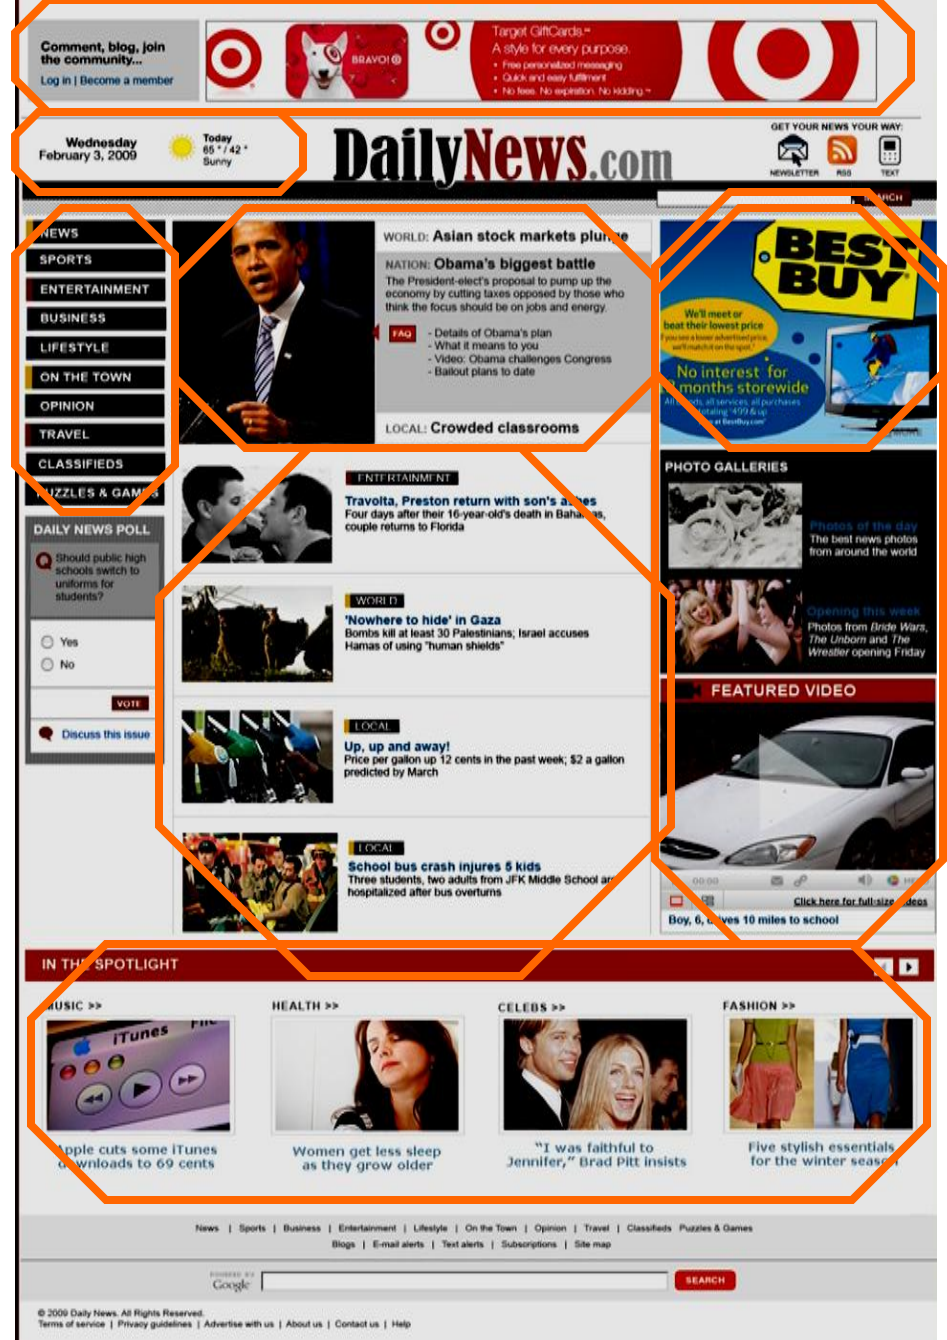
Comment, blog, join the community...
Log in | Become a member

BRAVO!

Target GiftCards
A style for every purpose
• Free personalized messaging
• Quick and easy fulfillment
• No fees. No expiration. No kidding.

Wednesday
February 3, 2009

Today
65° / 42°
Sunny

DailyNews.com

GET YOUR NEWS YOUR WAY:
NEWSLETTER RSS TEXT

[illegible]RCH

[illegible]EWS
SPORTS
ENTERTAINMENT
BUSINESS
LIFESTYLE
ON THE TOWN
OPINION
TRAVEL
CLASSIFIEDS
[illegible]UZZLES & GAM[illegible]

WORLD: Asian stock markets plun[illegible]

NATION: Obama's biggest battle
The President-elect's proposal to pump up the economy by cutting taxes opposed by those who think the focus should be on jobs and energy.

FAQ
- Details of Obama's plan
- What it means to you
- Video: Obama challenges Congress
- Bailout plans to date

LOCAL: Crowded classrooms

BEST BUY
We'll meet or beat their lowest price
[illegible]
No interest for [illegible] months storewide
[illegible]

DAILY NEWS POLL
Should public high schools switch to uniforms for students?
Yes
No
VOTE
Discuss this issue

ENTERTAINMENT
Travolta, Preston return with son's a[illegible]es
Four days after their 16-year-old's death in Baha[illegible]as, couple returns to Florida

WORLD
'Nowhere to hide' in Gaza
Bombs kill at least 30 Palestinians; Israel accuses Hamas of using "human shields"

LOCAL
Up, up and away!
Price per gallon up 12 cents in the past week; $2 a gallon predicted by March

LOCAL
School bus crash injures 5 kids
Three students, two adults from JFK Middle School ar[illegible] hospitalized after bus overturns

PHOTO GALLERIES
Photos of the day
The best news photos from around the world

Opening this week
Photos from Bride Wars, The Unborn and The Wrestler opening Friday

FEATURED VIDEO
00:00
Click here for full-size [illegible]deos
Boy, 6, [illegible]ves 10 miles to school

IN TH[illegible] SPOTLIGHT

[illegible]USIC >>
iTunes
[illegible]pple cuts some iTunes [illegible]wnloads to 69 cents

HEALTH >>
Women get less sleep as they grow older

CELEBS >>
"I was faithful to Jennifer," Brad Pitt insists

FASHION >>
Five stylish essentials for the winter seas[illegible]

News | Sports | Business | Entertainment | Lifestyle | On the Town | Opinion | Travel | Classifieds Puzzles & Games
Blogs | E-mail alerts | Text alerts | Subscriptions | Site map

POWERED BY Google
SEARCH

© 2009 Daily News. All Rights Reserved.
Terms of service | Privacy guidelines | Advertise with us | About us | Contact us | Help